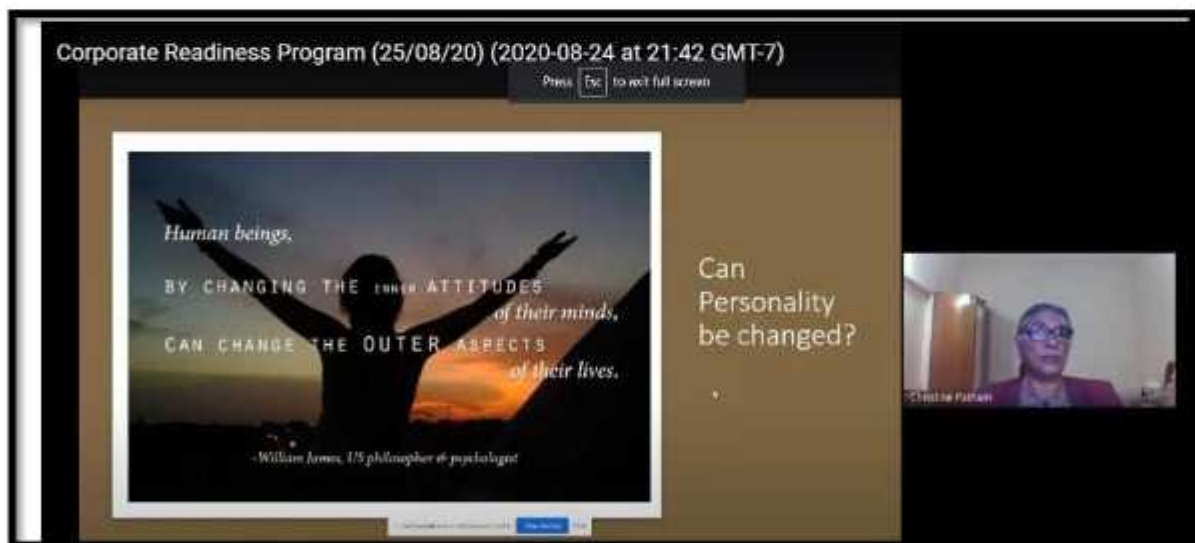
Corporate Readiness Program (25/08/20) (2020-08-24 at 21:42 GMT-7)

Press Esc to exit full screen

Human beings,
BY CHANGING THE INNER ATTITUDES of their minds,
CAN CHANGE THE OUTER ASPECTS of their lives.

-William James, US philosopher & psychologist

Can Personality be changed?

Christine Putnam

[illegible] Stop sharing Hide